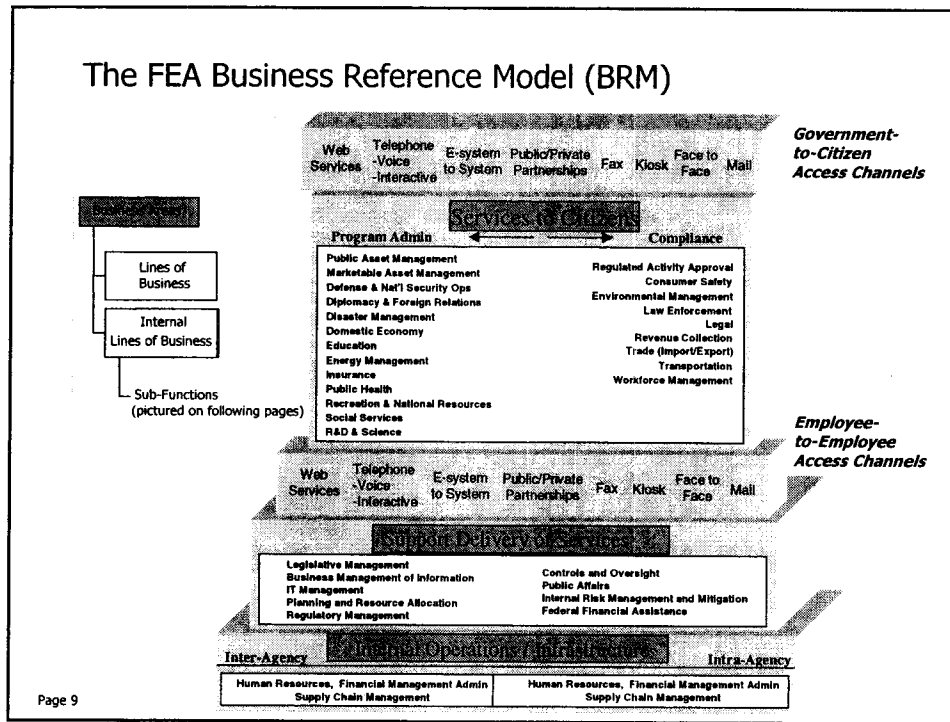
The FEA Business Reference Model (BRM)

Web Services | Telephone -Voice -Interactive | E-system to System | Public/Private Partnerships | Fax | Kiosk | Face to Face | Mail

Government-to-Citizen Access Channels

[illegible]

Lines of Business

Internal Lines of Business

Sub-Functions (pictured on following pages)

Services to Citizens

Program Admin

Compliance

Public Asset Management
Marketable Asset Management
Defense & Nat'l Security Ops
Diplomacy & Foreign Relations
Disaster Management
Domestic Economy
Education
Energy Management
Insurance
Public Health
Recreation & National Resources
Social Services
R&D & Science

Regulated Activity Approval
Consumer Safety
Environmental Management
Law Enforcement
Legal
Revenue Collection
Trade (Import/Export)
Transportation
Workforce Management

Employee-to-Employee Access Channels

Web Services | Telephone -Voice -Interactive | E-system to System | Public/Private Partnerships | Fax | Kiosk | Face to Face | Mail

Support Delivery of Services

Legislative Management
Business Management of Information
IT Management
Planning and Resource Allocation
Regulatory Management

Controls and Oversight
Public Affairs
Internal Risk Management and Mitigation
Federal Financial Assistance

Internal Operations / Infrastructure

Inter-Agency

Intra-Agency

Human Resources, Financial Management Admin
Supply Chain Management

Human Resources, Financial Management Admin
Supply Chain Management

Page 9